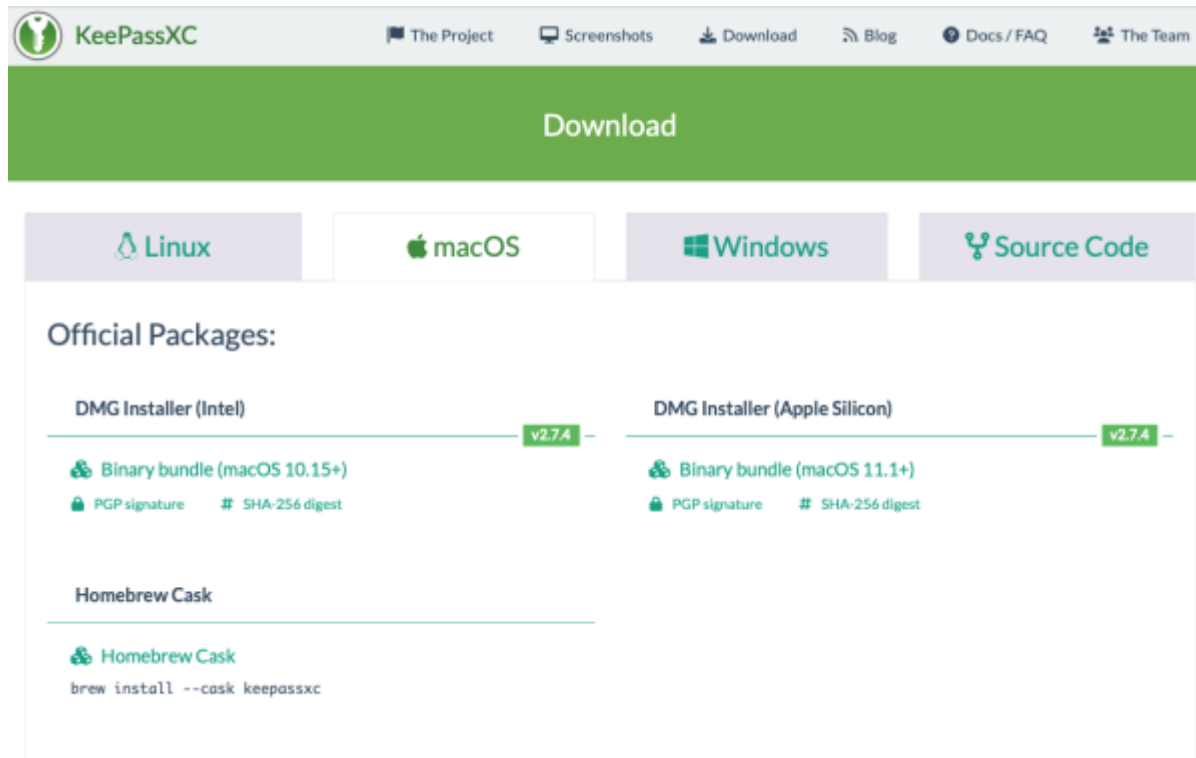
KeePassXC

The Project Screenshots Download Blog Docs / FAQ The Team

Download

Linux macOS Windows Source Code

Official Packages:

DMG Installer (Intel)

v2.7.4

Binary bundle (macOS 10.15+)

PGP signature # SHA-256 digest

DMG Installer (Apple Silicon)

v2.7.4

Binary bundle (macOS 11.1+)

PGP signature # SHA-256 digest

Homebrew Cask

Homebrew Cask

brew install --cask keepassxc